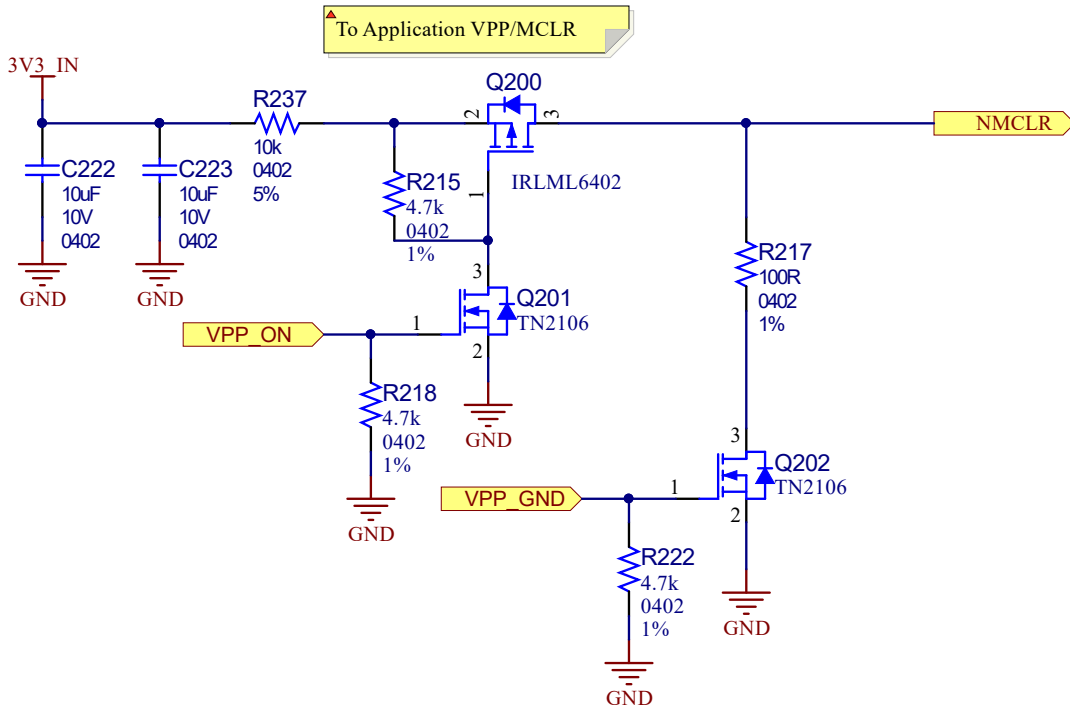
To Application VPP/MCLR

3V3_IN

R237
10k
0402
5%

Q200
2
3
IRLML6402
1

NMCLR

C222
10uF
10V
0402

C223
10uF
10V
0402

GND

GND

R215
4.7k
0402
1%

3
Q201
TN2106
1
2

VPP_ON

GND

R218
4.7k
0402
1%

GND

R217
100R
0402
1%

3
Q202
TN2106
1
2

VPP_GND

R222
4.7k
0402
1%

GND

GND